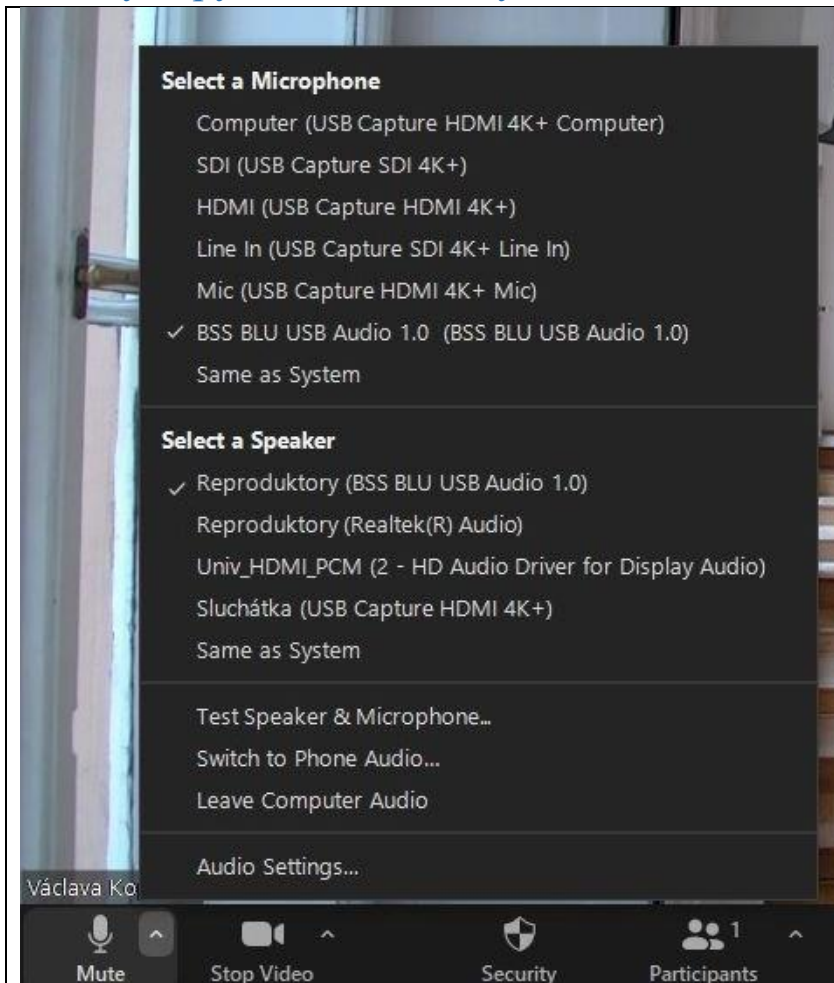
Select a Microphone
Computer (USB Capture HDMI 4K+ Computer)
SDI (USB Capture SDI 4K+)
HDMI (USB Capture HDMI 4K+)
Line In (USB Capture SDI 4K+ Line In)
Mic (USB Capture HDMI 4K+ Mic)
✓ BSS BLU USB Audio 1.0 (BSS BLU USB Audio 1.0)
Same as System

Select a Speaker
✓ Reproduktory (BSS BLU USB Audio 1.0)
Reproduktory (Realtek(R) Audio)
Univ_HDMI_PCM (2 - HD Audio Driver for Display Audio)
Sluchátka (USB Capture HDMI 4K+)
Same as System

Test Speaker & Microphone...
Switch to Phone Audio...
Leave Computer Audio

Audio Settings...

Václava Ko

Mute
Stop Video
Security
1
Participants